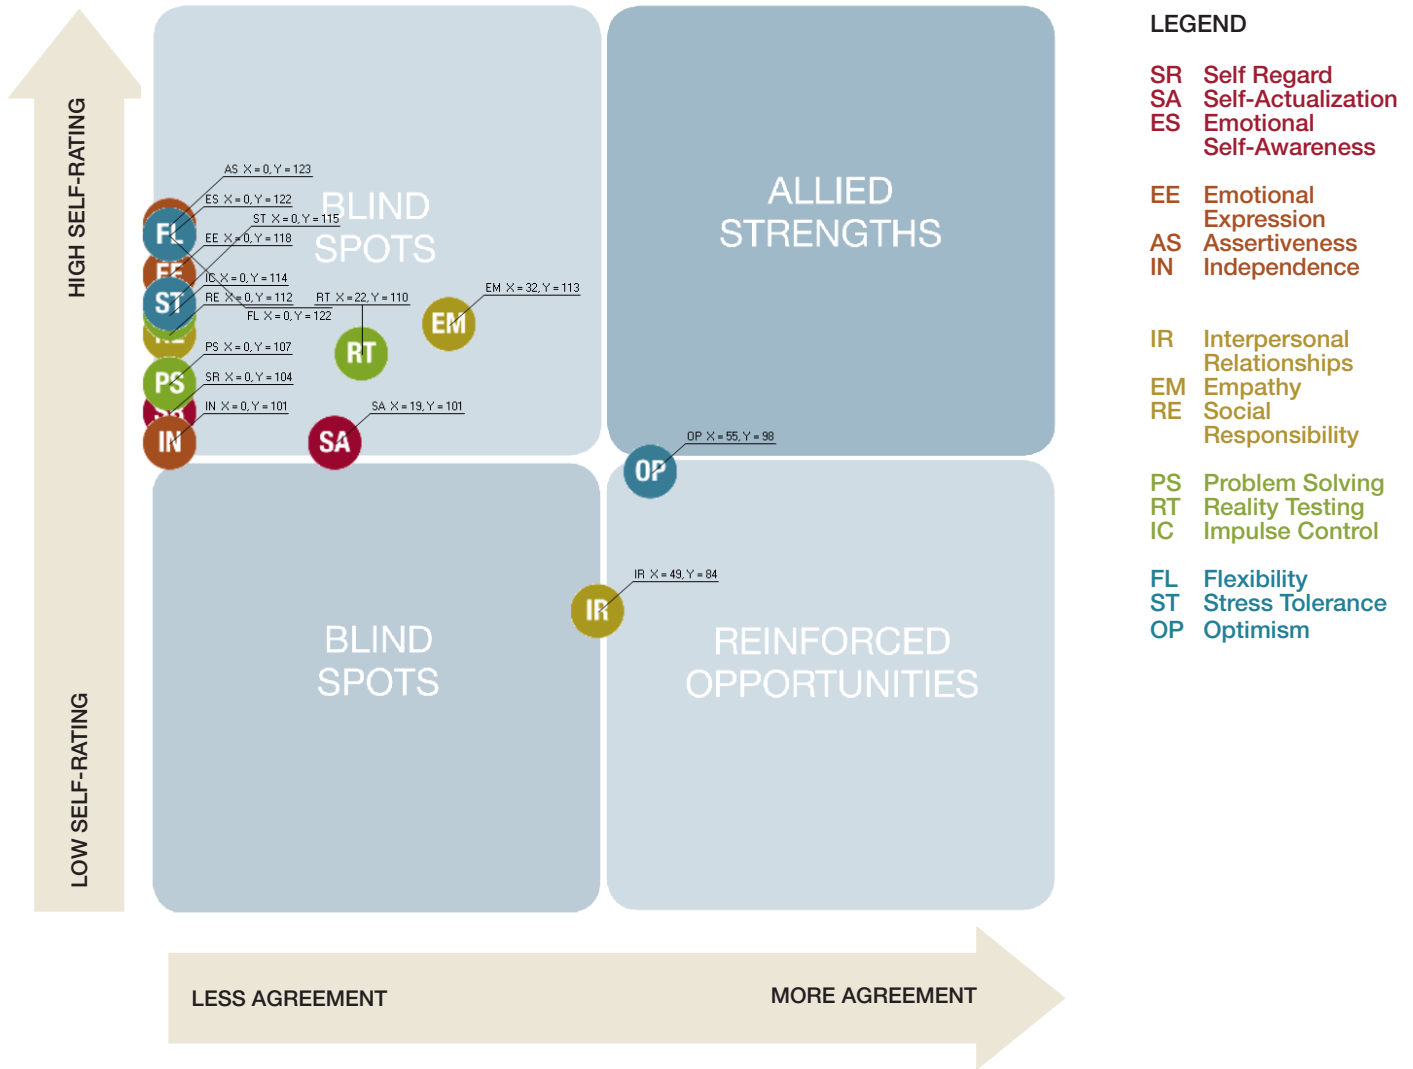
HIGH SELF-RATING

LOW SELF-RATING

BLIND SPOTS

ALLIED STRENGTHS

BLIND SPOTS

REINFORCED OPPORTUNITIES

AS X = 0, Y = 123
ES X = 0, Y = 122
ST X = 0, Y = 115
EE X = 0, Y = 118
IC X = 0, Y = 114
RE X = 0, Y = 112
RT X = 22, Y = 110
FL X = 0, Y = 122
EM X = 32, Y = 113
PS X = 0, Y = 107
SR X = 0, Y = 104
IN X = 0, Y = 101
SA X = 19, Y = 101
OP X = 55, Y = 98
IR X = 49, Y = 84

FL
EE
ST
RE
PS
SR
IN
RT
EM
SA
OP
IR

LESS AGREEMENT

MORE AGREEMENT

LEGEND

SR Self Regard
SA Self-Actualization
ES Emotional Self-Awareness

EE Emotional Expression
AS Assertiveness
IN Independence

IR Interpersonal Relationships
EM Empathy
RE Social Responsibility

PS Problem Solving
RT Reality Testing
IC Impulse Control

FL Flexibility
ST Stress Tolerance
OP Optimism